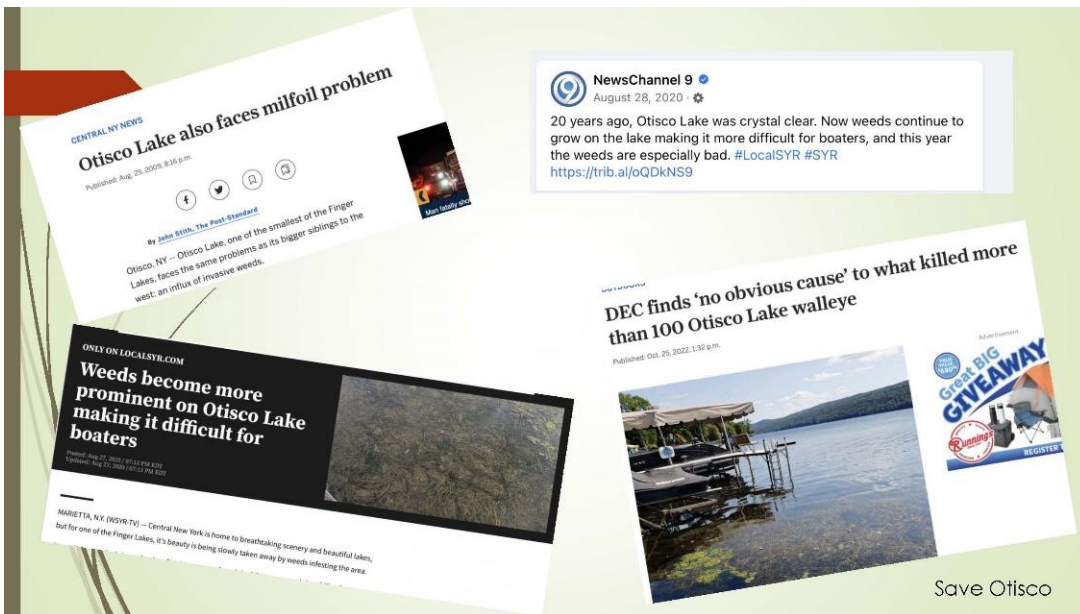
CENTRAL NY NEWS

Otisco Lake also faces milfoil problem

Published: Aug. 25, 2009, 8:16 p.m.

By John Stith, The Post-Standard

Otisco, NY -- Otisco Lake, one of the smallest of the Finger Lakes, faces the same problems as its bigger siblings to the west: an influx of invasive weeds.

Man fatally sho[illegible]

NewsChannel 9
August 28, 2020 ·

20 years ago, Otisco Lake was crystal clear. Now weeds continue to grow on the lake making it more difficult for boaters, and this year the weeds are especially bad. #LocalSYR #SYR https://trib.al/oQDkNS9

ONLY ON LOCALSYR.COM

Weeds become more prominent on Otisco Lake making it difficult for boaters

Posted: Aug 27, 2020 / 07:13 PM EDT
Updated: Aug 27, 2020 / 07:13 PM EDT

MARIETTA, N.Y. (WSYR-TV) — Central New York is home to breathtaking scenery and beautiful lakes, but for one of the Finger Lakes, it's beauty is being slowly taken away by weeds infesting the area.

OUTDOORS

DEC finds 'no obvious cause' to what killed more than 100 Otisco Lake walleye

Published: Oct. 25, 2022, 1:32 p.m.

Advertisement

Great BIG GIVEAWAY

Runnings

REGISTER

Save Otisco